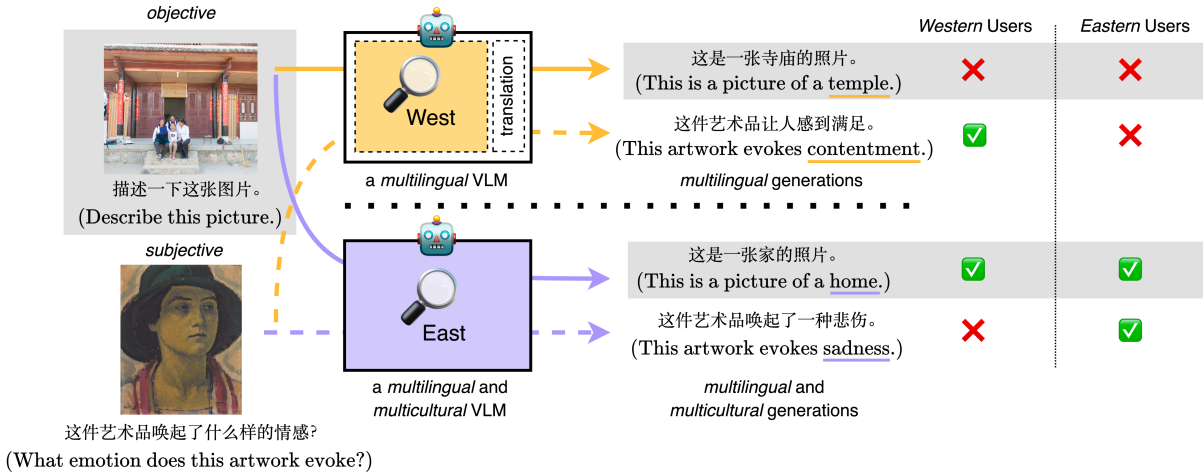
objective

描述一下这张图片。
(Describe this picture.)

subjective

这件艺术品唤起了什么样的情感?
(What emotion does this artwork evoke?)

West

translation

a multilingual VLM

East

a multilingual and multicultural VLM

Western Users

Eastern Users

这是一张寺庙的照片。
(This is a picture of a temple.)

这件艺术品让人感到满足。
(This artwork evokes contentment.)

multilingual generations

这是一张家的照片。
(This is a picture of a home.)

这件艺术品唤起了一种悲伤。
(This artwork evokes sadness.)

multilingual and multicultural generations